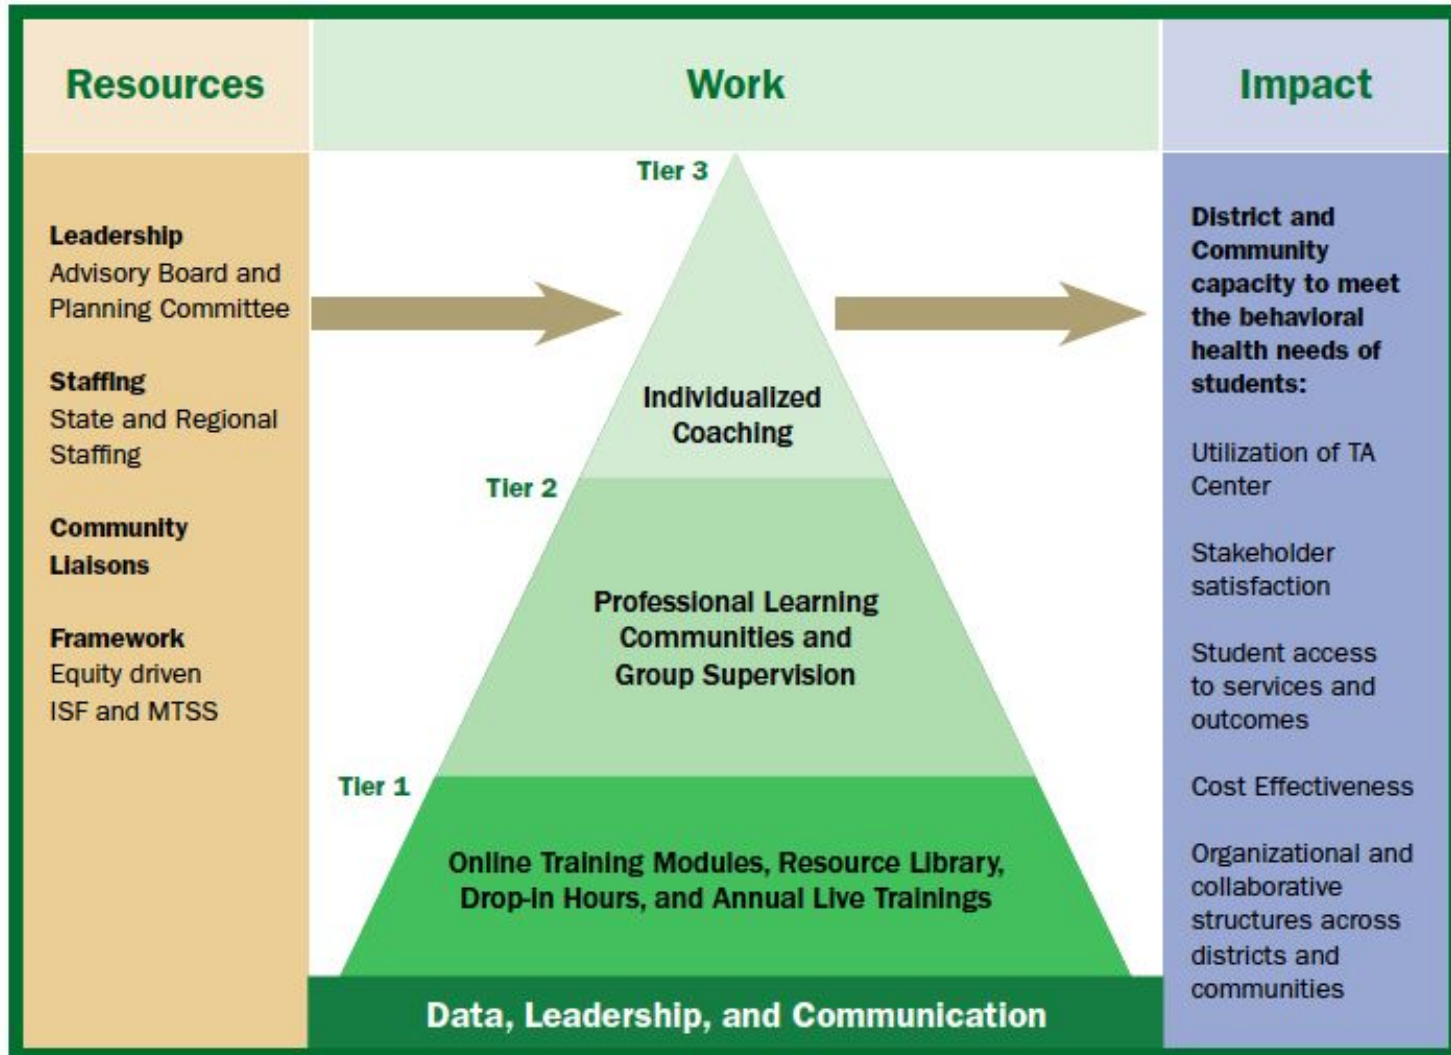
Resources

Leadership
Advisory Board and Planning Committee

Staffing
State and Regional Staffing

Community Liaisons

Framework
Equity driven
ISF and MTSS

Work

Tier 3

Individualized Coaching

Tier 2

Professional Learning Communities and Group Supervision

Tier 1

Online Training Modules, Resource Library, Drop-In Hours, and Annual Live Trainings

Data, Leadership, and Communication

Impact

District and Community capacity to meet the behavioral health needs of students:

Utilization of TA Center

Stakeholder satisfaction

Student access to services and outcomes

Cost Effectiveness

Organizational and collaborative structures across districts and communities